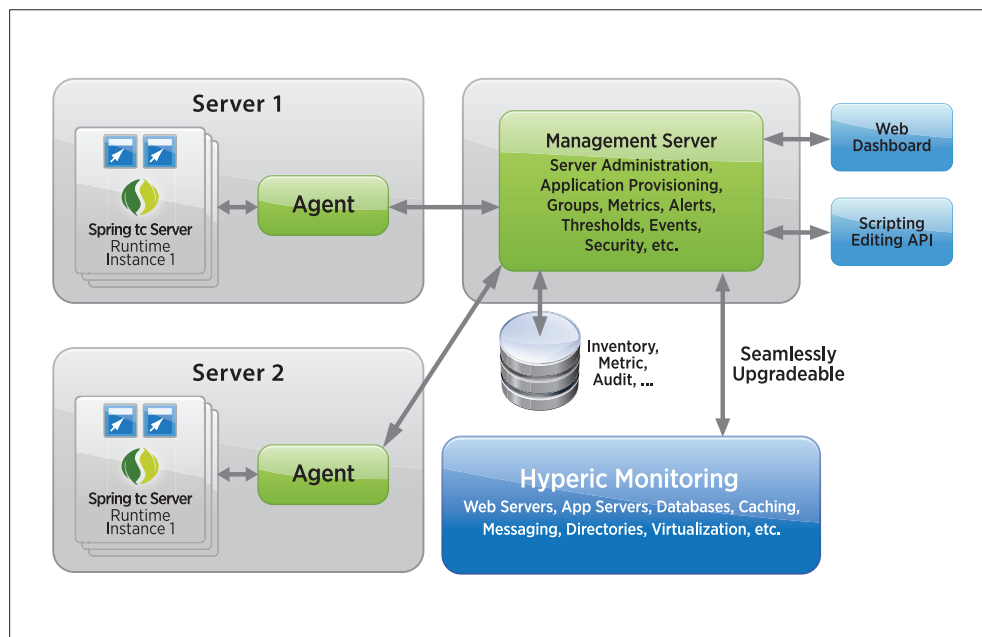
Server 1

Spring tc Server
Runtime
Instance 1

Agent

Management Server
Server Administration, Application Provisioning, Groups, Metrics, Alerts, Thresholds, Events, Security, etc.

Web Dashboard

Scripting Editing API

Inventory, Metric, Audit, ...

Seamlessly Upgradeable

Server 2

Spring tc Server
Runtime
Instance 1

Agent

Hyperic Monitoring
Web Servers, App Servers, Databases, Caching, Messaging, Directories, Virtualization, etc.